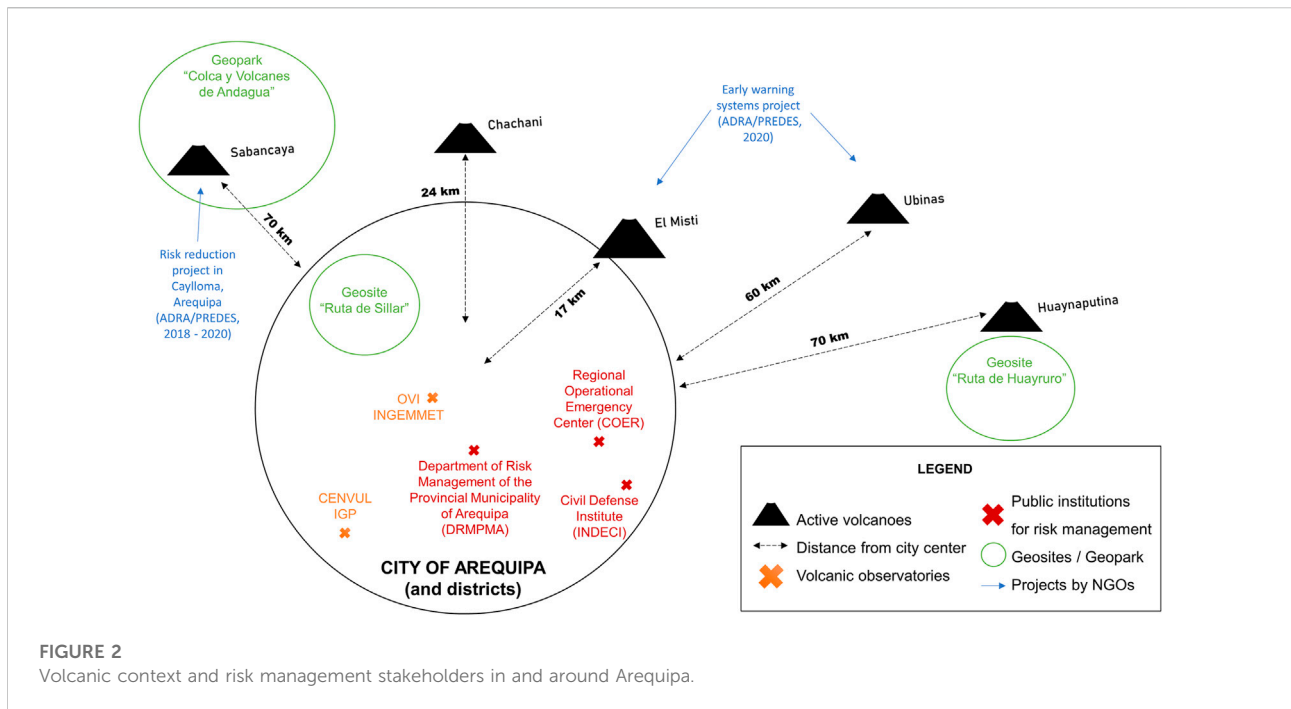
Geopark
"Colca y Volcanes de Andagua"

Sabancaya

Chachani

Early warning systems project (ADRA/PREDES, 2020)

Ubinas

El Misti

24 km

70 km

Risk reduction project in Caylloma, Arequipa (ADRA/PREDES, 2018 - 2020)

Geosite
"Ruta de Sillar"

17 km

60 km

Huaynaputina

70 km

Geosite
"Ruta de Huayruro"

Regional Operational Emergency Center (COER)

OVI
INGEMMET

Department of Risk Management of the Provincial Municipality of Arequipa (DRMPMA)

Civil Defense Institute (INDECI)

CENVUL
IGP

CITY OF AREQUIPA
(and districts)

LEGEND

Active volcanoes

Distance from city center

Volcanic observatories

Public institutions for risk management

Geosites / Geopark

Projects by NGOs

FIGURE 2
Volcanic context and risk management stakeholders in and around Arequipa.